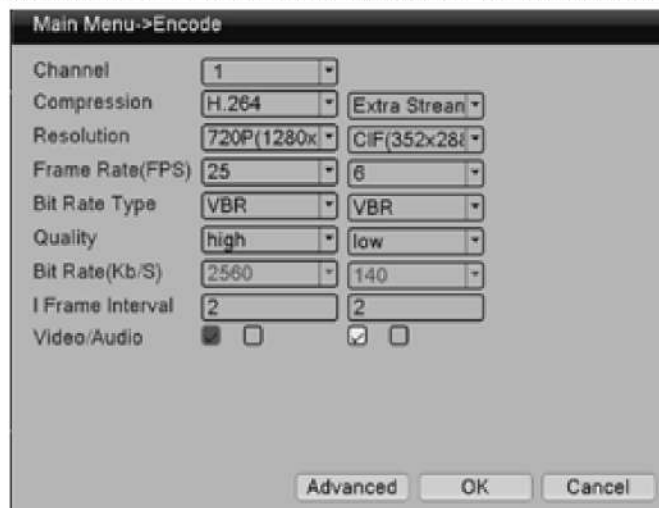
Main Menu->Encode

| | | |
|---|---|---|
| Channel | 1 | |
| Compression | H.264 | Extra Stream |
| Resolution | 720P(1280x | CIF(352x288 |
| Frame Rate(FPS) | 25 | 6 |
| Bit Rate Type | VBR | VBR |
| Quality | high | low |
| Bit Rate(Kb/S) | 2560 | 140 |
| I Frame Interval | 2 | 2 |
| Video/Audio | | |

Advanced OK Cancel